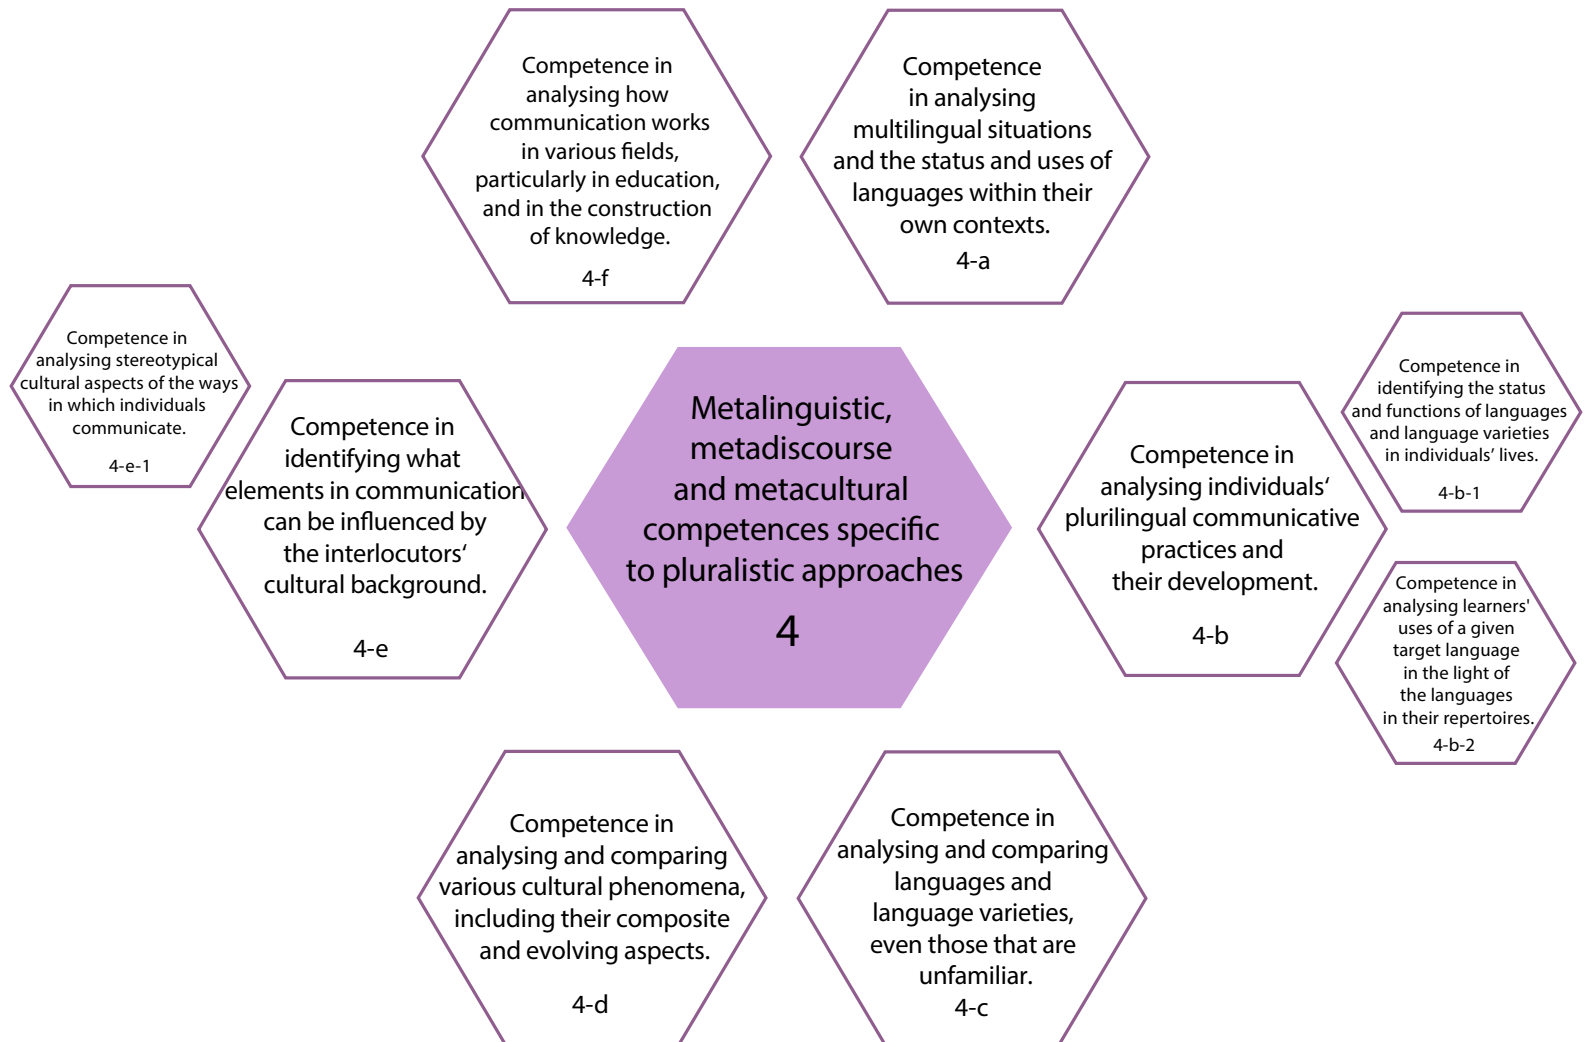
Competence in analysing how communication works in various fields, particularly in education, and in the construction of knowledge.
4-f

Competence in analysing multilingual situations and the status and uses of languages within their own contexts.
4-a

Competence in analysing stereotypical cultural aspects of the ways in which individuals communicate.
4-e-1

Competence in identifying what elements in communication can be influenced by the interlocutors' cultural background.
4-e

Metalinguistic, metadiscourse and metacultural competences specific to pluralistic approaches
4

Competence in analysing individuals' plurilingual communicative practices and their development.
4-b

Competence in identifying the status and functions of languages and language varieties in individuals' lives.
4-b-1

Competence in analysing learners' uses of a given target language in the light of the languages in their repertoires.
4-b-2

Competence in analysing and comparing various cultural phenomena, including their composite and evolving aspects.
4-d

Competence in analysing and comparing languages and language varieties, even those that are unfamiliar.
4-c